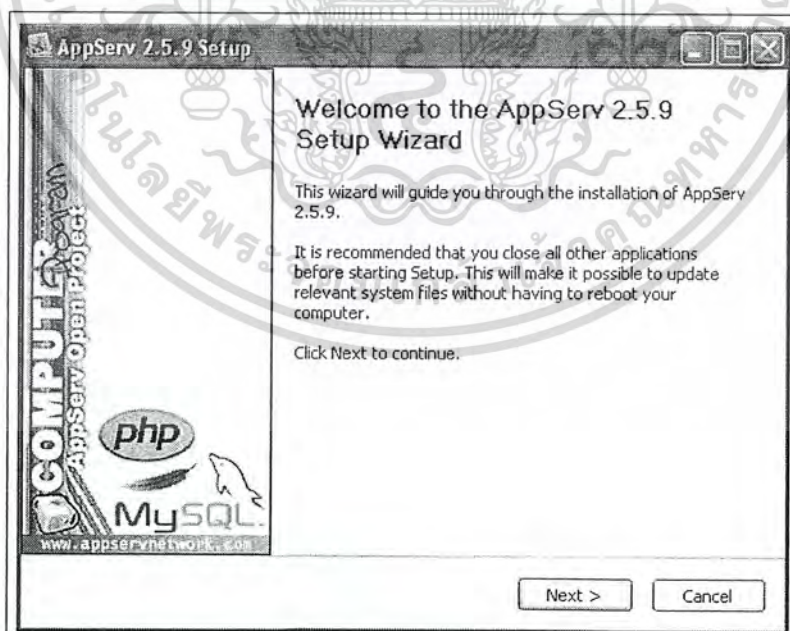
AppServ 2.5.9 Setup

Welcome to the AppServ 2.5.9 Setup Wizard

This wizard will guide you through the installation of AppServ 2.5.9.

It is recommended that you close all other applications before starting Setup. This will make it possible to update relevant system files without having to reboot your computer.

Click Next to continue.

COMPUTER

AppServ Open Project

php

MySQL

www.appservnetwork.com

Next >

Cancel